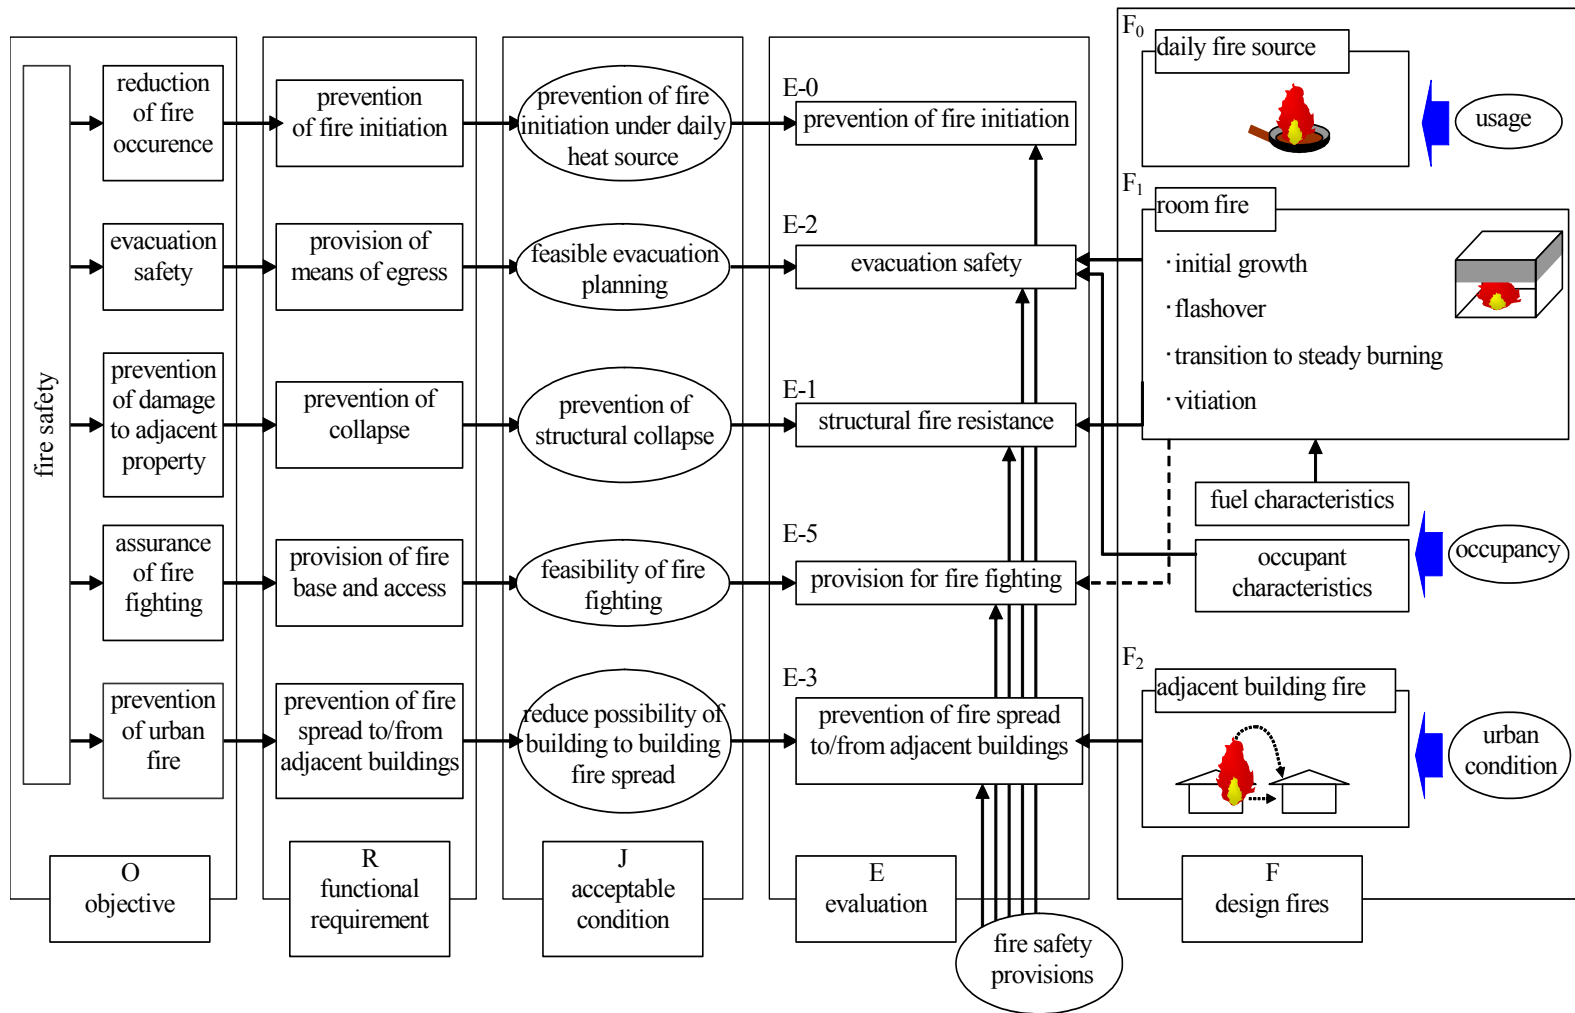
fire safety

reduction of fire occurence

evacuation safety

prevention of damage to adjacent property

assurance of fire fighting

prevention of urban fire

O
objective

prevention of fire initiation

provision of means of egress

prevention of collapse

provision of fire base and access

prevention of fire spread to/from adjacent buildings

R
functional requirement

prevention of fire initiation under daily heat source

feasible evacuation planning

prevention of structural collapse

feasibility of fire fighting

reduce possibility of building to building fire spread

J
acceptable condition

E-0
prevention of fire initiation

E-2
evacuation safety

E-1
structural fire resistance

E-5
provision for fire fighting

E-3
prevention of fire spread to/from adjacent buildings

E
evaluation

fire safety provisions

$F_0$
daily fire source

usage

$F_1$
room fire

·initial growth
·flashover
·transition to steady burning
·vitiation

fuel characteristics

occupant characteristics

occupancy

$F_2$
adjacent building fire

urban condition

F
design fires